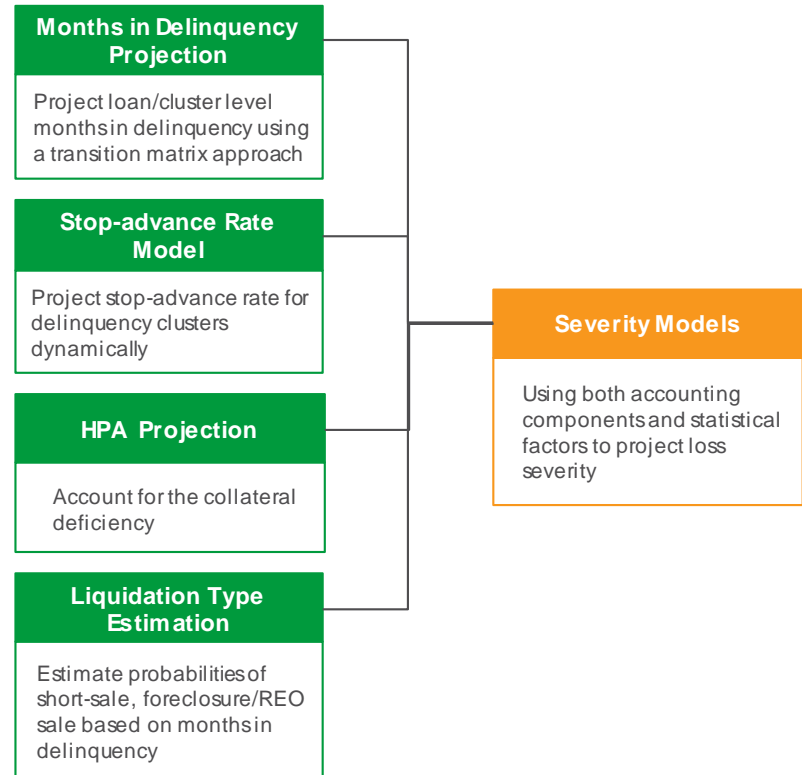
Months in Delinquency Projection

Project loan/cluster level months in delinquency using a transition matrix approach

Stop-advance Rate Model

Project stop-advance rate for delinquency clusters dynamically

HPA Projection

Account for the collateral deficiency

Liquidation Type Estimation

Estimate probabilities of short-sale, foreclosure/REO sale based on months in delinquency

Severity Models

Using both accounting components and statistical factors to project loss severity